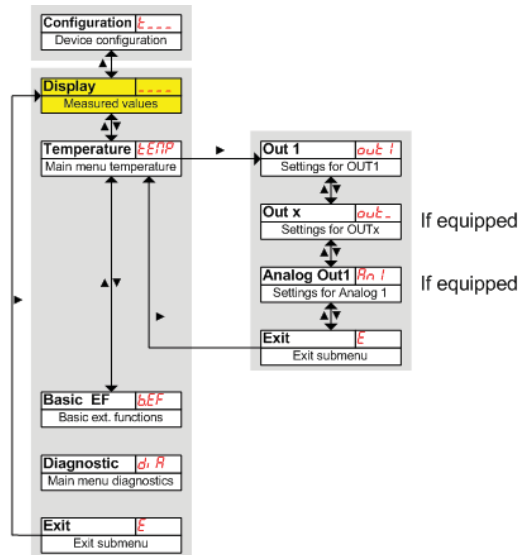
Configuration $E\_\_\_$
Device configuration

Display ----
Measured values

Temperature tEMP
Main menu temperature

Out 1 out 1
Settings for OUT1

Out x out\_
Settings for OUTx

If equipped

Analog Out1 An 1
Settings for Analog 1

If equipped

Exit E
Exit submenu

Basic EF bEF
Basic ext. functions

Diagnostic di A
Main menu diagnostics

Exit E
Exit submenu